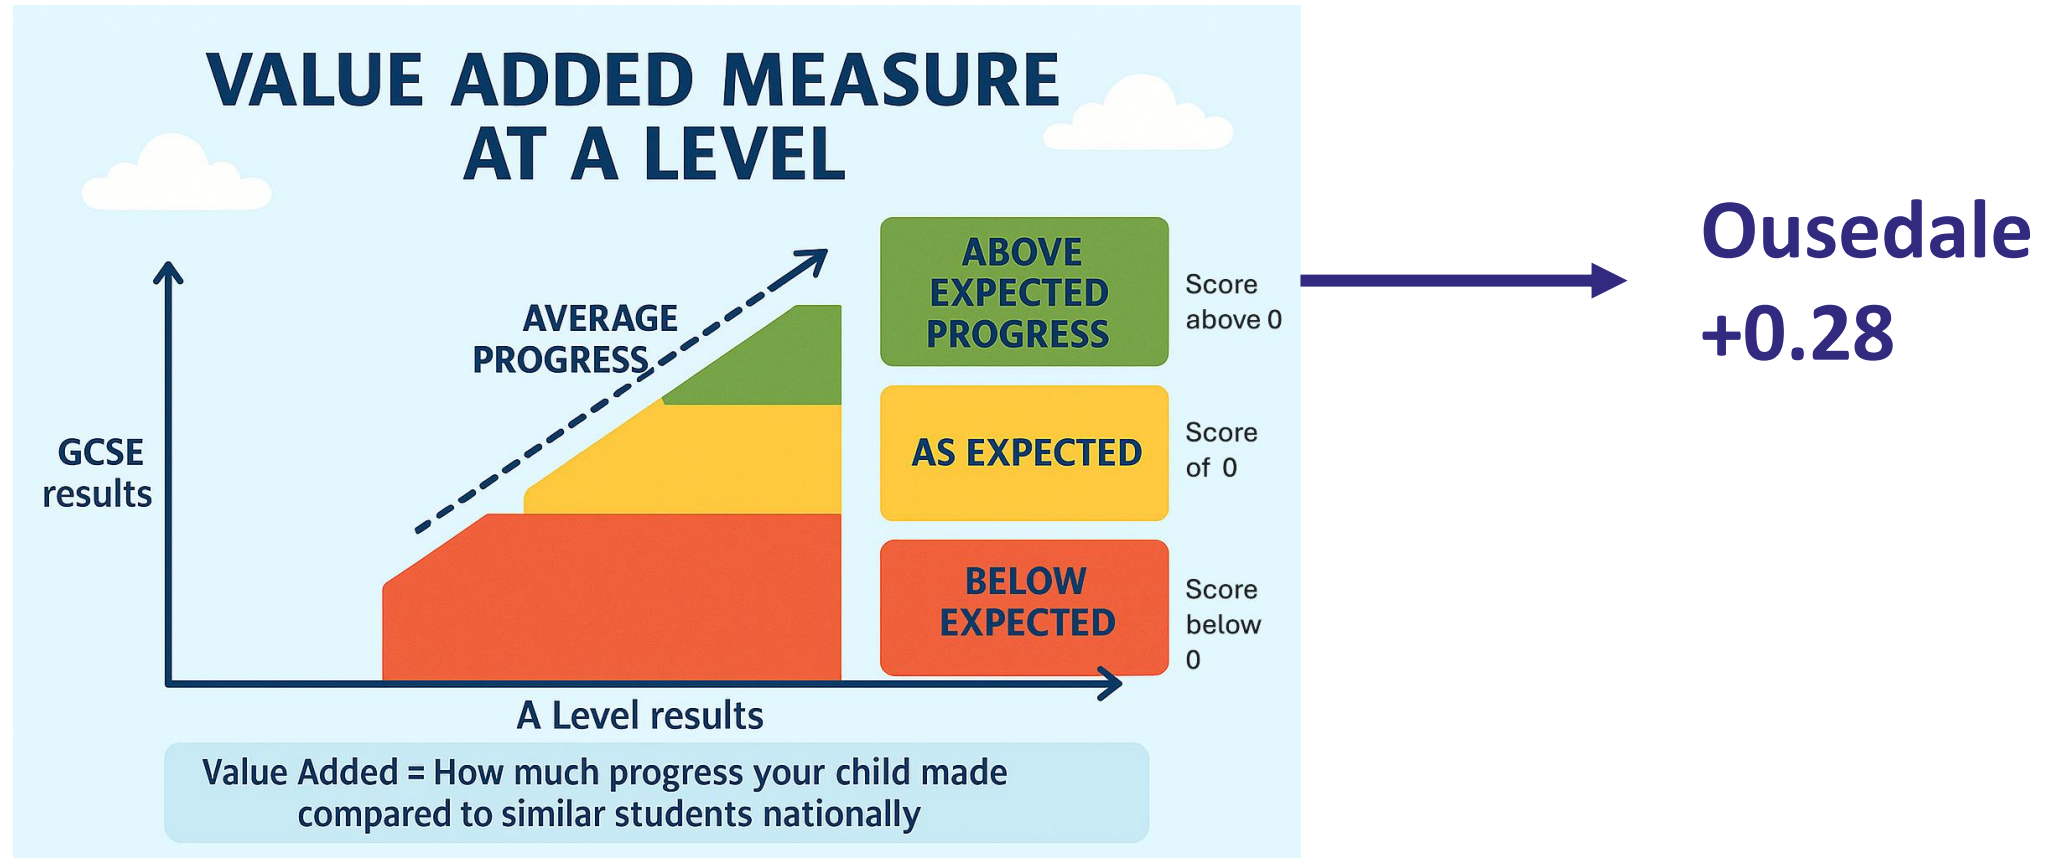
VALUE ADDED MEASURE AT A LEVEL

AVERAGE PROGRESS

GCSE results

ABOVE EXPECTED PROGRESS

Score above 0

AS EXPECTED

Score of 0

BELOW EXPECTED

Score below 0

A Level results

Value Added = How much progress your child made compared to similar students nationally

Ousedale +0.28